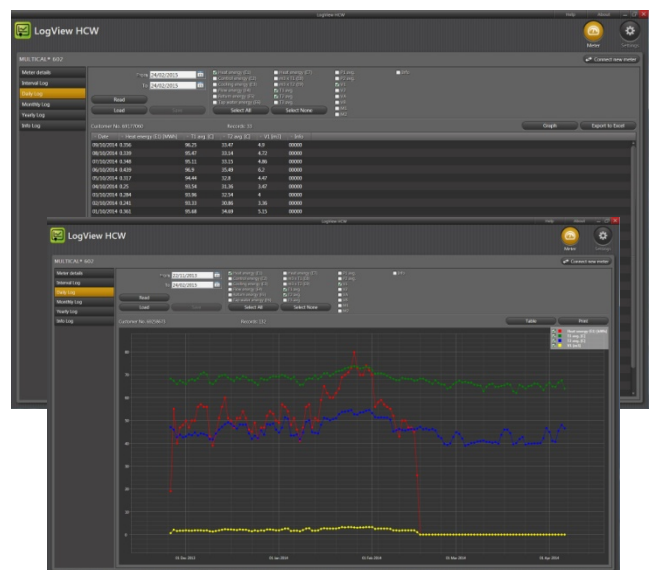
LogView HCW

LogView HCW

Meter

Settings

MULTICAL® 602

Connect new meter

Meter details
Interval Log
Daily Log
Monthly Log
Yearly Log
Info Log

From 24/02/2015
To 24/02/2015

Read
Load
Save

Heat energy (E1)
Cooling energy (E3)
Flow energy (E4)
Return energy (E5)
Tap water energy (E6)

Select All
Select None

Customer No. 66177040
Records: 31

Graph
Export to Excel

| Date | Heat energy (E1) [MWh] | T1 avg. [C] | T2 avg. [C] | V1 [m3] | Info |
|---|---|---|---|---|---|
| 09/10/2014 | 0.356 | 96.25 | 33.47 | 4.9 | 00000 |
| 08/10/2014 | 0.339 | 95.67 | 33.14 | 4.72 | 00000 |
| 07/10/2014 | 0.348 | 95.11 | 33.15 | 4.86 | 00000 |
| 06/10/2014 | 0.459 | 96.9 | 35.49 | 6.2 | 00000 |
| 05/10/2014 | 0.337 | 94.44 | 32.8 | 4.47 | 00000 |
| 04/10/2014 | 0.25 | 93.54 | 31.36 | 3.47 | 00000 |
| 03/10/2014 | 0.284 | 93.98 | 32.54 | 4 | 00000 |
| 02/10/2014 | 0.241 | 93.33 | 30.86 | 3.36 | 00000 |
| 01/10/2014 | 0.361 | 95.68 | 34.69 | 5.15 | 00000 |

LogView HCW

Meter
Settings

MULTICAL® 602

Connect new meter

Meter details
Interval Log
Daily Log
Monthly Log
Yearly Log
Info Log

From 22/11/2013
To 24/02/2015

Read
Load
Save

Select All
Select None

Customer No. 66236471
Records: 157

Table
Print

Heat energy (E1) [MWh]
T1 avg. [C]
T2 avg. [C]
V1 [m3]

80
70
60
50
40
30
20
10
0

01 Dec 2013
01 Jan 2014
01 Feb 2014
01 Mar 2014
01 Apr 2014